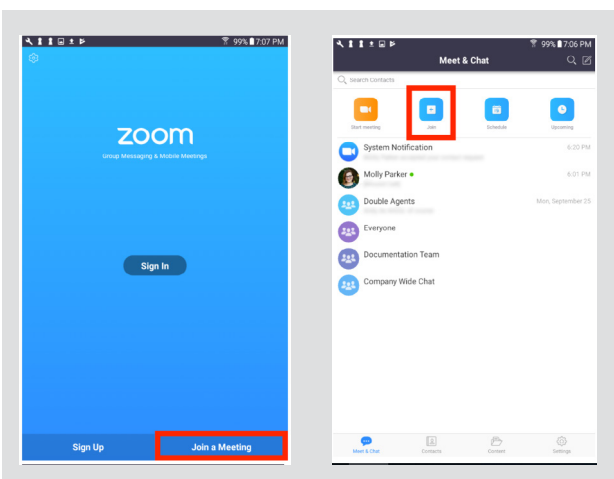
99% 7:07 PM

zoom
Group Messaging & Mobile Meetings

Sign In

Sign Up
Join a Meeting

99% 7:06 PM
Meet & Chat
Search Contacts
Start meeting
Join
Schedule
Upcoming

System Notification 6:20 PM
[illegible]
Molly Parker 6:31 PM
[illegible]
Double Agents Mon, September 25
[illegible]
Everyone
Documentation Team
Company Wide Chat

Meet & Chat
Contacts
Content
Settings